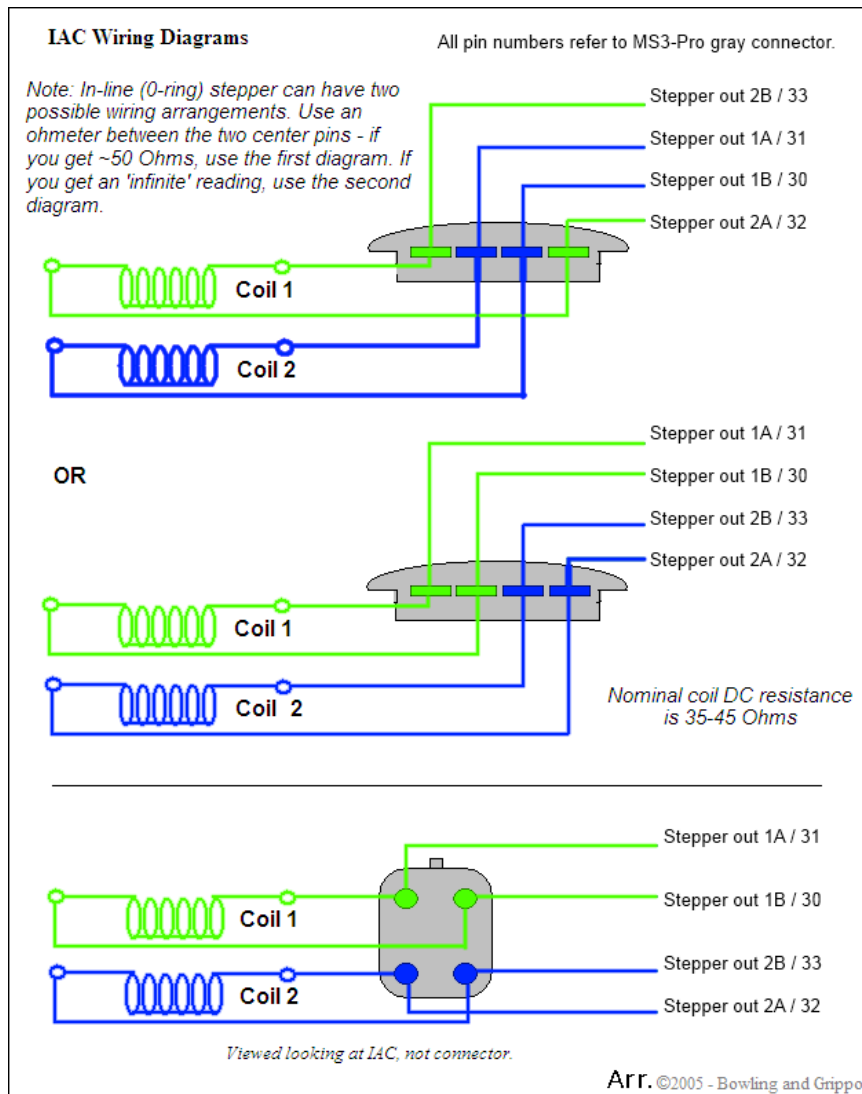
IAC Wiring Diagrams

All pin numbers refer to MS3-Pro gray connector.

Note: In-line (0-ring) stepper can have two possible wiring arrangements. Use an ohmeter between the two center pins - if you get ~50 Ohms, use the first diagram. If you get an 'infinite' reading, use the second diagram.

Stepper out 2B / 33
Stepper out 1A / 31
Stepper out 1B / 30
Stepper out 2A / 32

Coil 1
Coil 2

OR

Stepper out 1A / 31
Stepper out 1B / 30
Stepper out 2B / 33
Stepper out 2A / 32

Coil 1
Coil 2

Nominal coil DC resistance is 35-45 Ohms

Stepper out 1A / 31
Stepper out 1B / 30
Coil 1
Stepper out 2B / 33
Coil 2
Stepper out 2A / 32

Viewed looking at IAC, not connector.

Arr. ©2005 - Bowling and Grippo